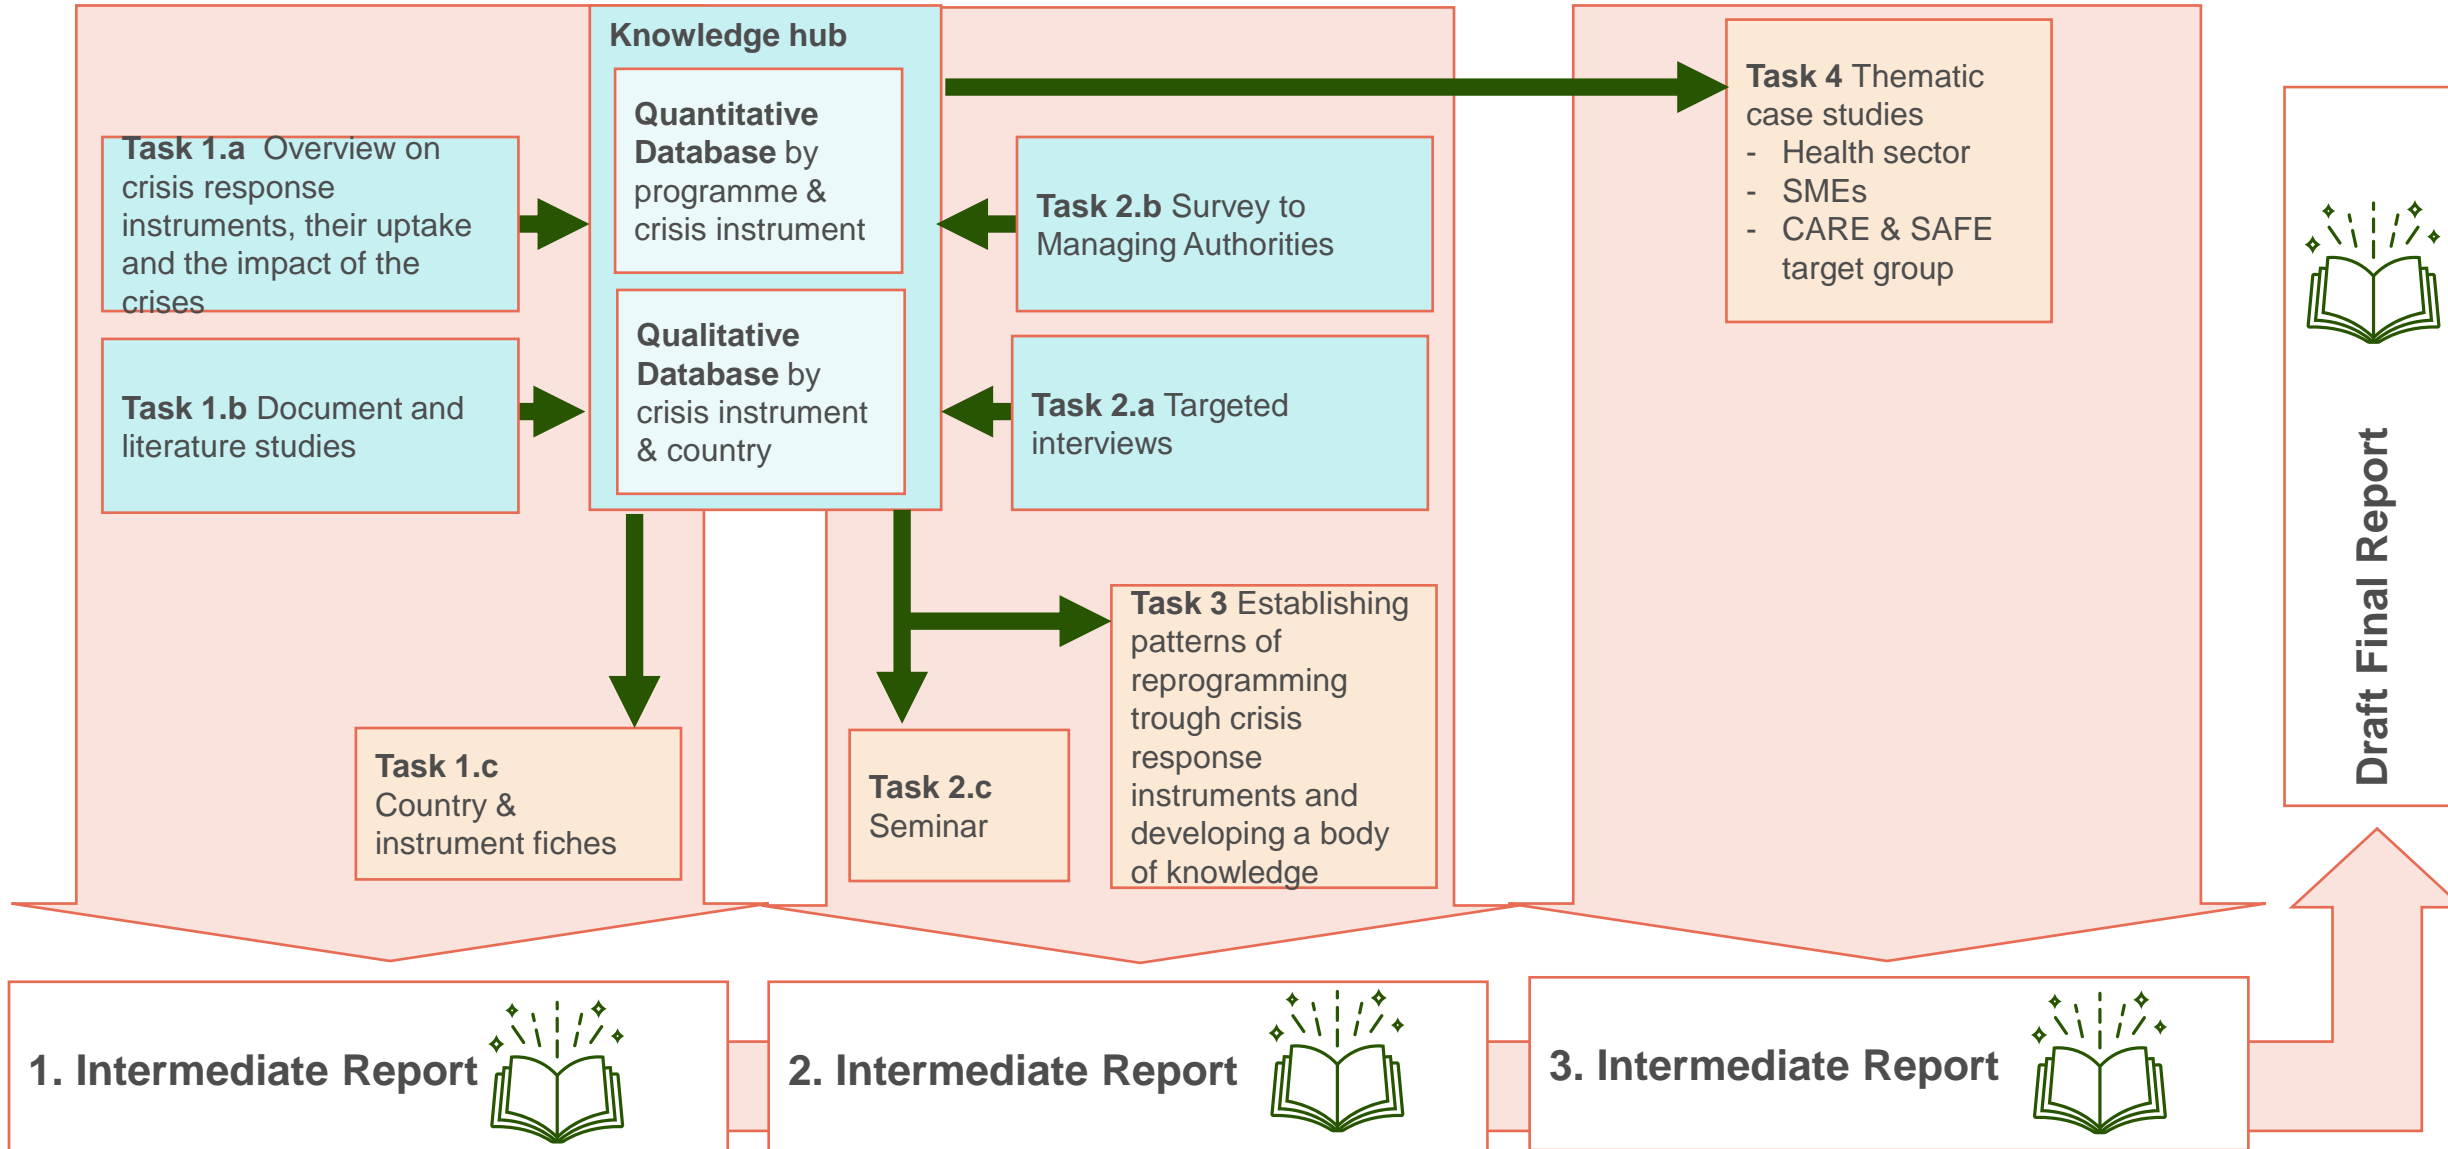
Knowledge hub

Quantitative Database by programme & crisis instrument

Qualitative Database by crisis instrument & country

Task 1.a Overview on crisis response instruments, their uptake and the impact of the crises

Task 1.b Document and literature studies

Task 1.c Country & instrument fiches

Task 2.b Survey to Managing Authorities

Task 2.a Targeted interviews

Task 2.c Seminar

Task 3 Establishing patterns of reprogramming trough crisis response instruments and developing a body of knowledge

Task 4 Thematic case studies
- Health sector
- SMEs
- CARE & SAFE target group

Draft Final Report

1. Intermediate Report

2. Intermediate Report

3. Intermediate Report